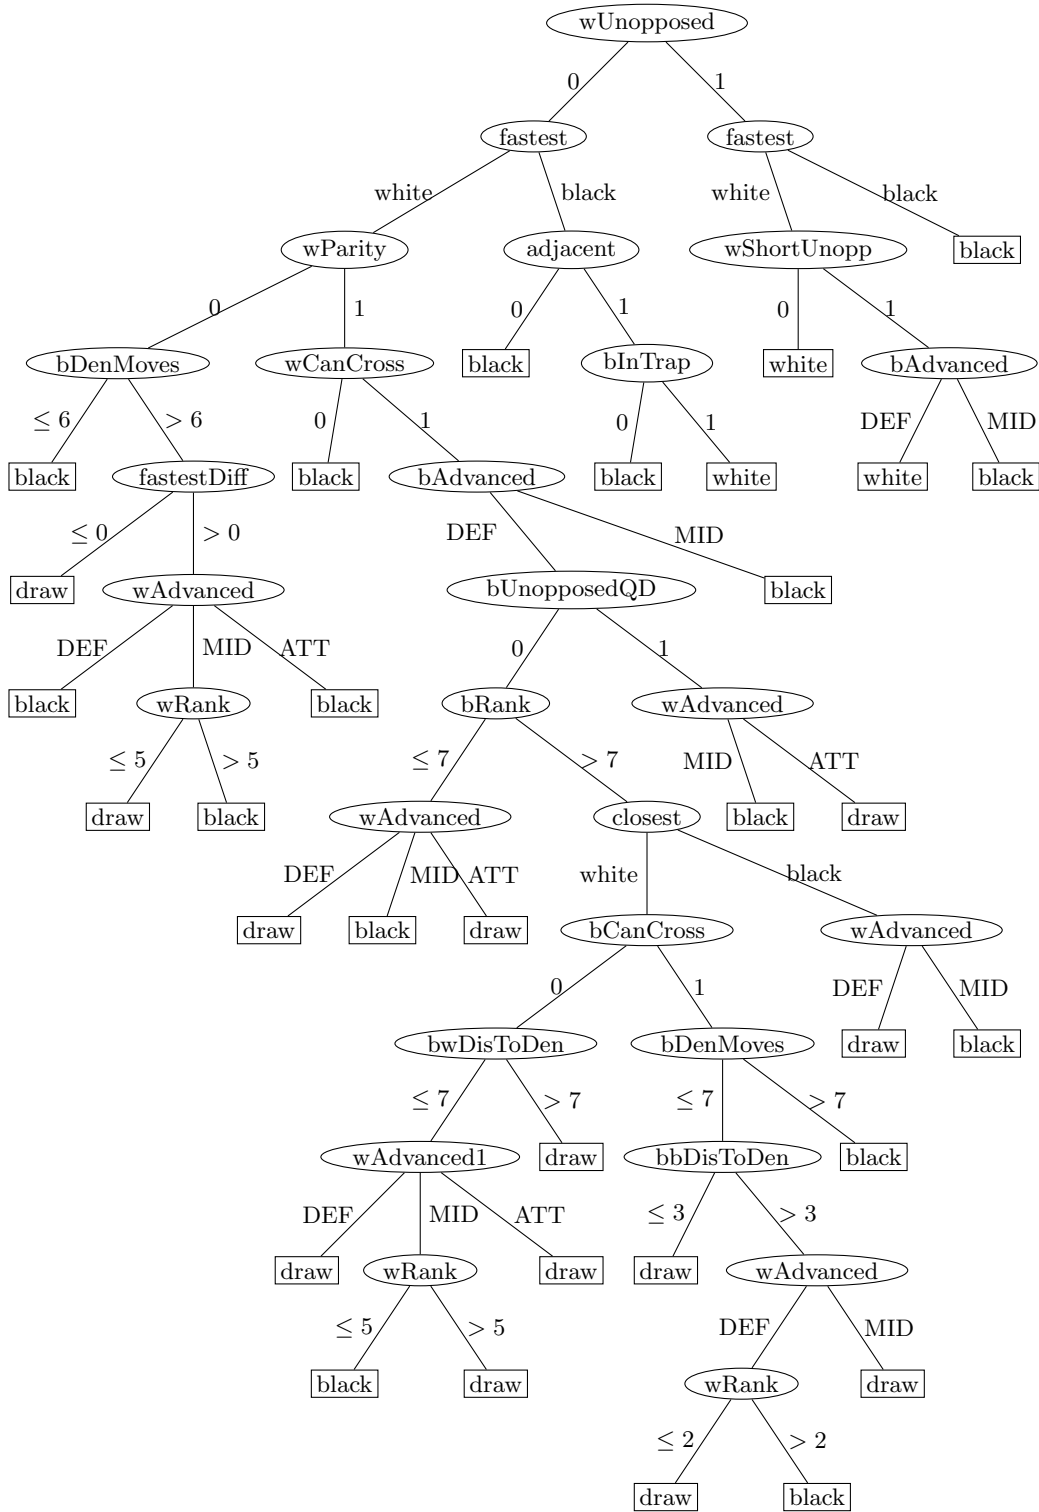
wUnopposed
0
1
fastest
fastest
white
black
white
black
wParity
adjacent
wShortUnopp
black
0
1
0
1
0
1
bDenMoves
wCanCross
black
bInTrap
white
bAdvanced
$\leq 6$
$> 6$
0
1
0
1
DEF
MID
black
fastestDiff
black
bAdvanced
black
white
white
black
$\leq 0$
$> 0$
DEF
MID
draw
wAdvanced
bUnopposedQD
black
DEF
MID
ATT
0
1
black
wRank
black
bRank
wAdvanced
$\leq 5$
$> 5$
$\leq 7$
$> 7$
MID
ATT
draw
black
wAdvanced
closest
black
draw
DEF
MID
ATT
white
black
draw
black
draw
bCanCross
wAdvanced
0
1
DEF
MID
bwDisToDen
bDenMoves
draw
black
$\leq 7$
$> 7$
$\leq 7$
$> 7$
wAdvanced1
draw
bbDisToDen
black
DEF
MID
ATT
$\leq 3$
$> 3$
draw
wRank
draw
draw
wAdvanced
$\leq 5$
$> 5$
DEF
MID
black
draw
wRank
draw
$\leq 2$
$> 2$
draw
black